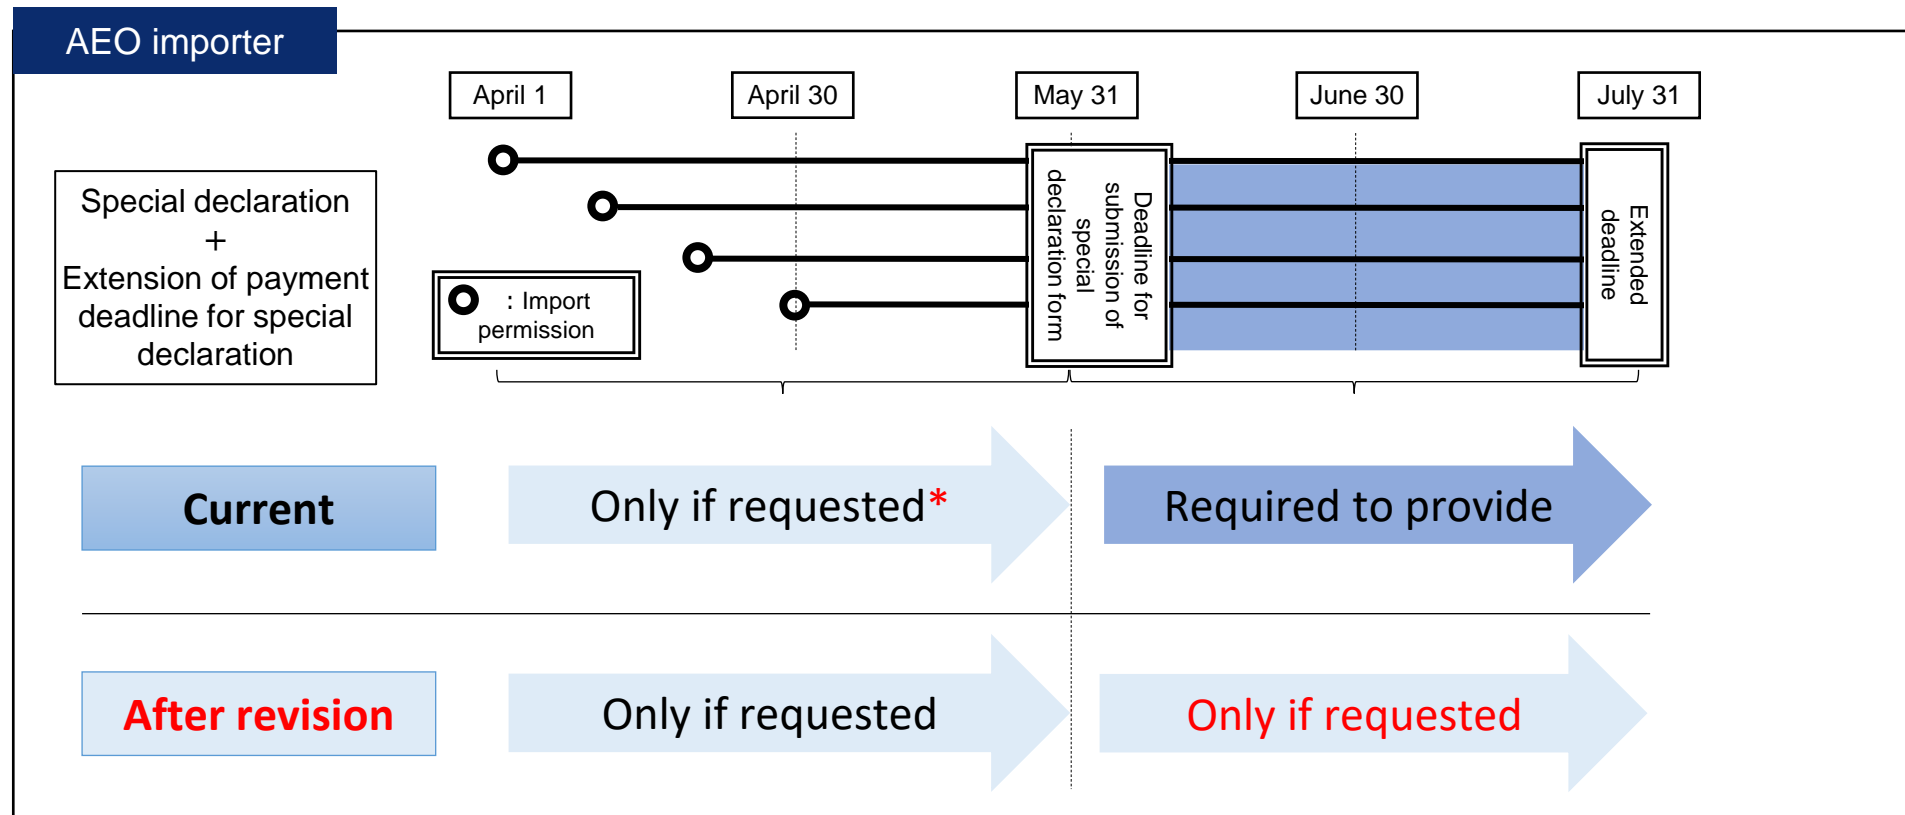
AEO importer

April 1

April 30

May 31

June 30

July 31

Special declaration + Extension of payment deadline for special declaration

: Import permission

Deadline for submission of special declaration form

Extended deadline

Current

Only if requested*

Required to provide

After revision

Only if requested

Only if requested